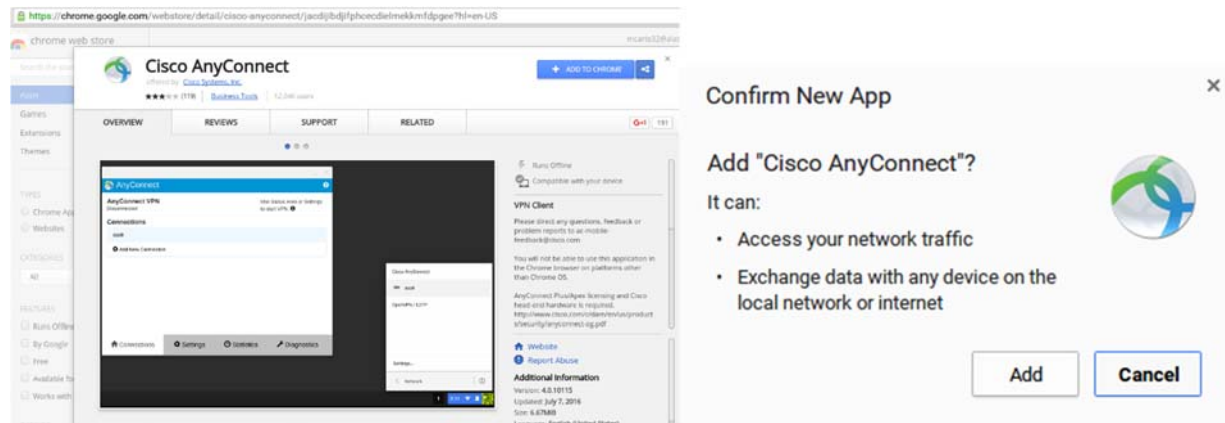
https://chrome.google.com/webstore/detail/cisco-anyconnect/jacdijbdjifphoecdielmekkmfdpgee?hl=en-US

chrome web store

Apps
Games
Extensions
Themes

TYPES
Chrome Apps
Websites

CATEGORIES
All

FEATURES
Runs Offline
By Google
Free
Available for
Works with

Cisco AnyConnect
offered by Cisco Systems, Inc.
★★★ (119) Business Tools 12,046 users

+ ADD TO CHROME

OVERVIEW REVIEWS SUPPORT RELATED

G+1 191

AnyConnect
AnyConnect VPN
Disconnected
Connections
Add New Connection
Connections Settings Statistics Diagnostics

Runs Offline
Compatible with your device

VPN Client
Please direct any questions, feedback or problem reports to ac-mobile-feedback@cisco.com

You will not be able to use this application in the Chrome browser on platforms other than Chrome OS.

AnyConnect Plus/Apex licensing and Cisco head-end hardware is required. http://www.cisco.com/c/dam/en/us/products/security/anyconnect-og.pdf

Website
Report Abuse

Additional Information
Version: 4.0.10115
Updated: July 7, 2016
Size: 6.67MiB

Confirm New App

Add "Cisco AnyConnect"?

It can:

• Access your network traffic

• Exchange data with any device on the local network or internet

Add

Cancel